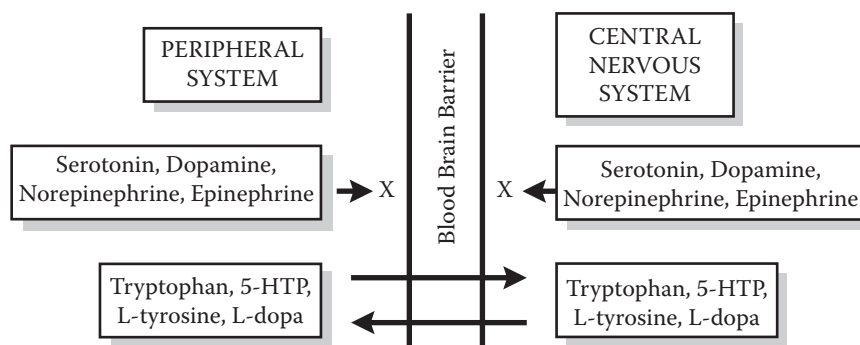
PERIPHERAL SYSTEM

Blood Brain Barrier

CENTRAL NERVOUS SYSTEM

Serotonin, Dopamine, Norepinephrine, Epinephrine

X

X

Serotonin, Dopamine, Norepinephrine, Epinephrine

Tryptophan, 5-HTP, L-tyrosine, L-dopa

Tryptophan, 5-HTP, L-tyrosine, L-dopa